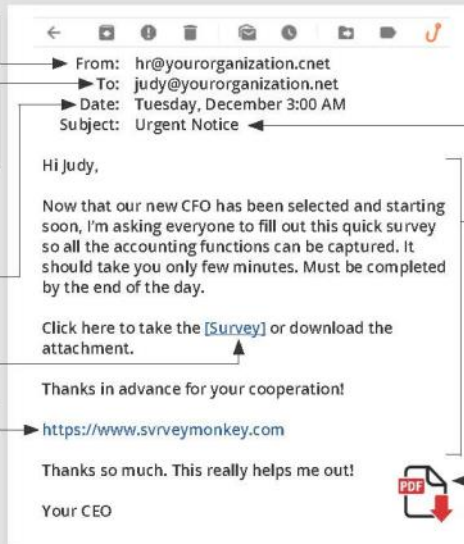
From: hr@yourorganization.cnet
To: judy@yourorganization.net
Date: Tuesday, December 3:00 AM
Subject: Urgent Notice

Hi Judy,

Now that our new CFO has been selected and starting soon, I'm asking everyone to fill out this quick survey so all the accounting functions can be captured. It should take you only few minutes. Must be completed by the end of the day.

Click here to take the [Survey] or download the attachment.

Thanks in advance for your cooperation!

https://www.svrveymonkey.com

Thanks so much. This really helps me out!

Your CEO

PDF